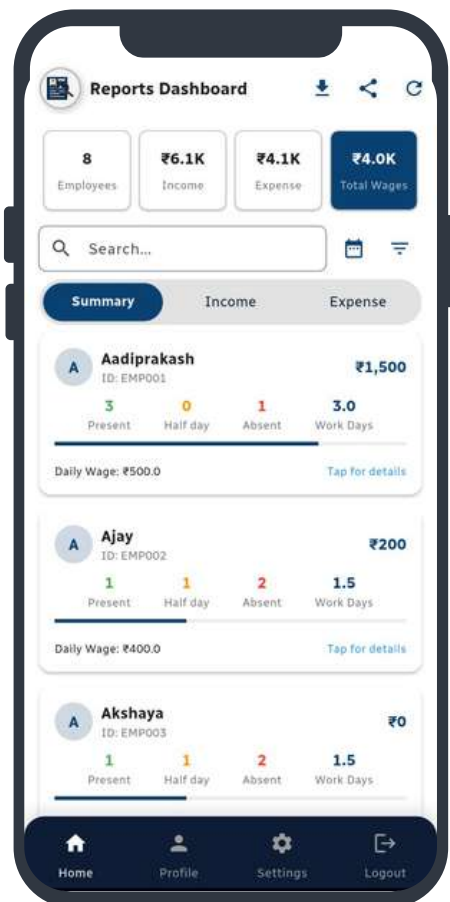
Reports Dashboard

8
Employees

₹6.1K
Income

₹4.1K
Expense

₹4.0K
Total Wages

Search...

Summary
Income
Expense

A
Aadiprakash
ID: EMP001
₹1,500
3
Present
0
Half day
1
Absent
3.0
Work Days
Daily Wage: ₹500.0
Tap for details

A
Ajay
ID: EMP002
₹200
1
Present
1
Half day
2
Absent
1.5
Work Days
Daily Wage: ₹400.0
Tap for details

A
Akshaya
ID: EMP003
₹0
1
Present
1
Half day
2
Absent
1.5
Work Days

Home
Profile
Settings
Logout